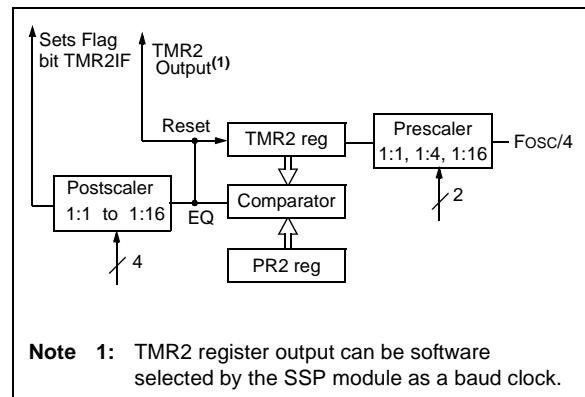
Sets Flag bit TMR2IF

TMR2 Output$^{(1)}$

Reset

TMR2 reg

Prescaler 1:1, 1:4, 1:16

FOSC/4

Postscaler 1:1 to 1:16

EQ

Comparator

2

PR2 reg

4

Note 1: TMR2 register output can be software selected by the SSP module as a baud clock.